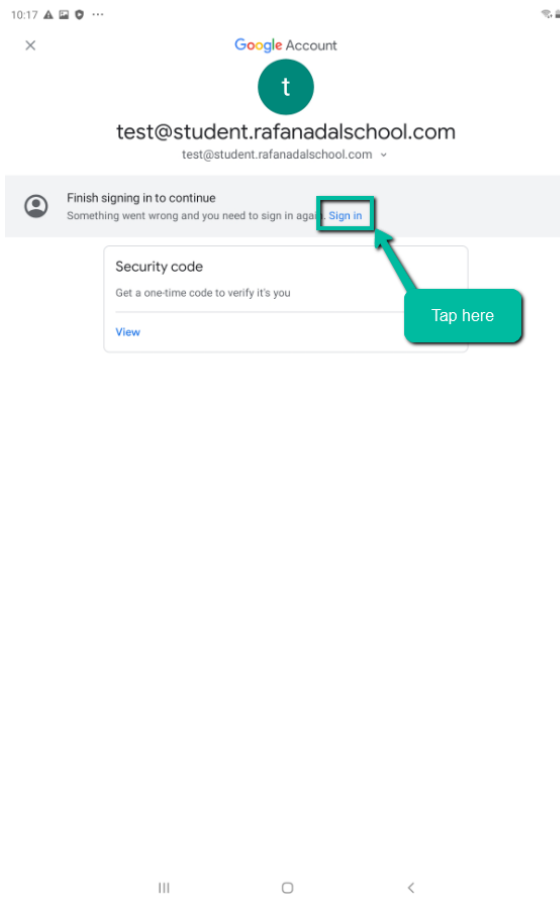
10:17

Google Account

t

test@student.rafanadalschool.com

test@student.rafanadalschool.com

Finish signing in to continue

Something went wrong and you need to sign in agai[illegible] Sign in

Security code

Get a one-time code to verify it's you

View

Tap here